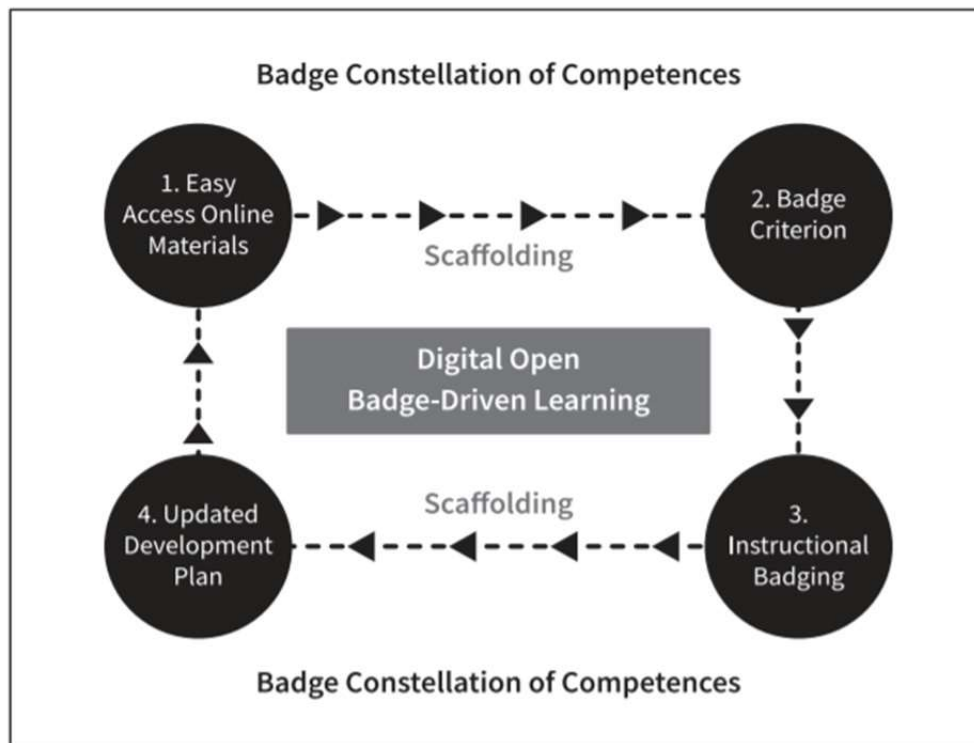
Badge Constellation of Competences

1. Easy Access Online Materials

Scaffolding

2. Badge Criterion

Digital Open Badge-Driven Learning

Scaffolding

4. Updated Development Plan

3. Instructional Badging

Badge Constellation of Competences